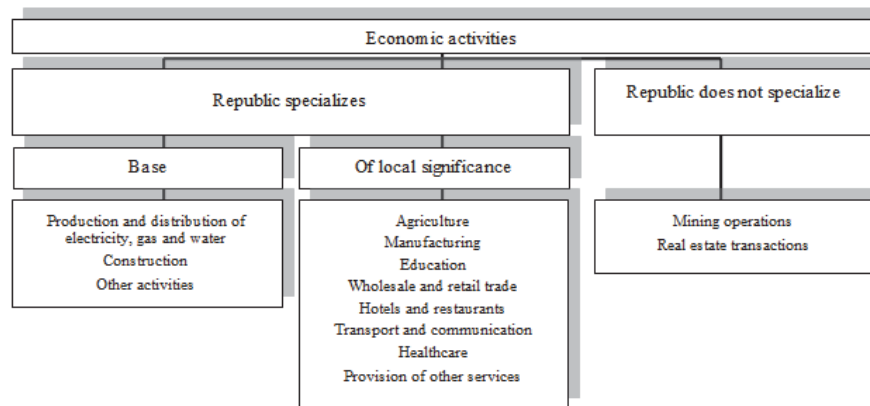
Economic activities

Republic specializes

Republic does not specialize

Base

Of local significance

Production and distribution of electricity, gas and water
Construction
Other activities

Agriculture
Manufacturing
Education
Wholesale and retail trade
Hotels and restaurants
Transport and communication
Healthcare
Provision of other services

Mining operations
Real estate transactions